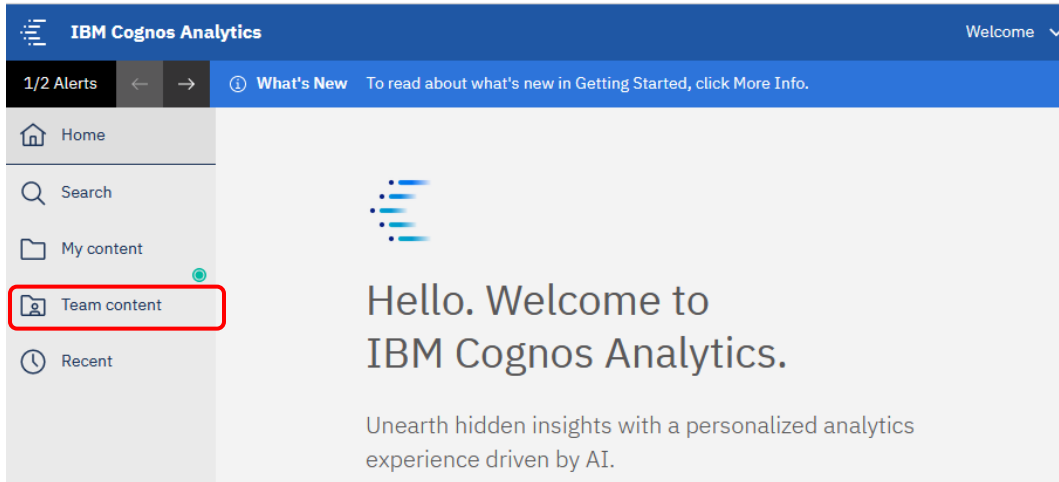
IBM Cognos Analytics

Welcome

1/2 Alerts

What's New To read about what's new in Getting Started, click More Info.

Home

Search

My content

Team content

Recent

Hello. Welcome to
IBM Cognos Analytics.

Unearth hidden insights with a personalized analytics experience driven by AI.